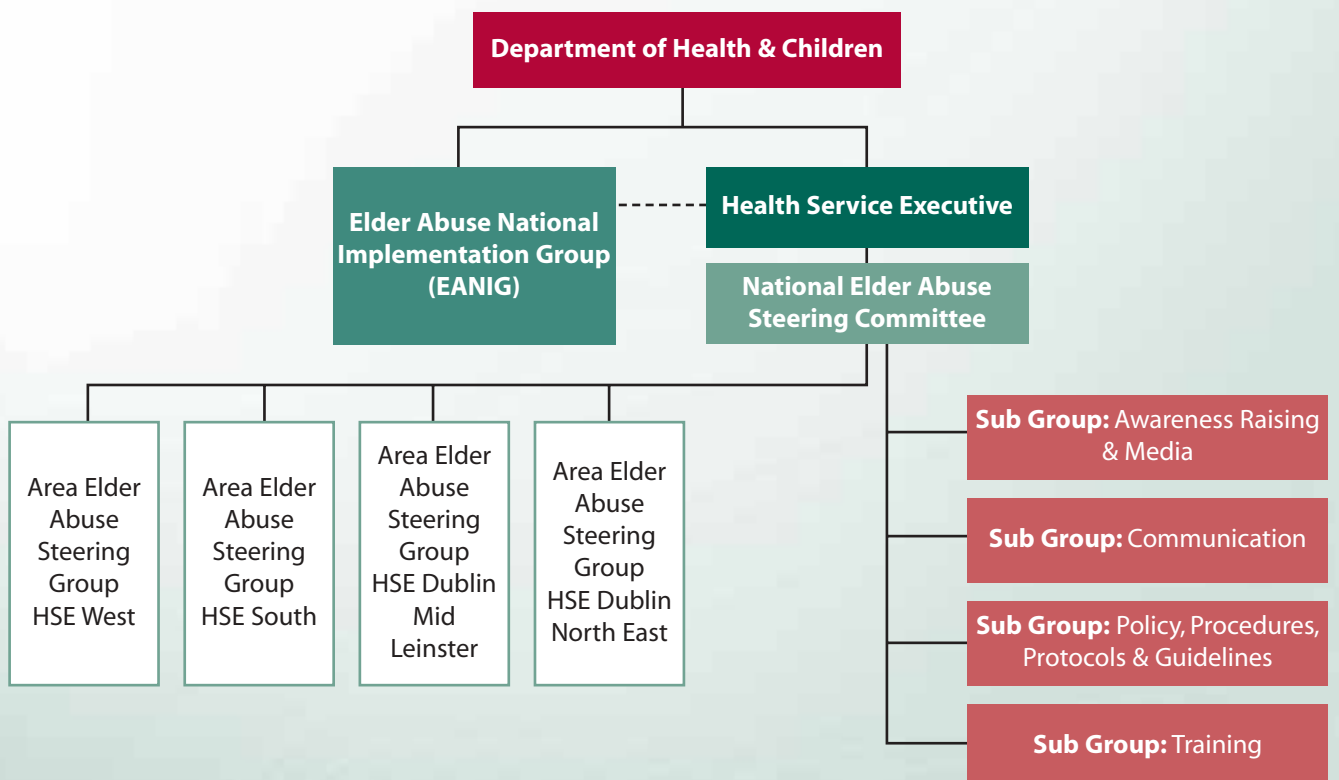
Department of Health & Children

Elder Abuse National Implementation Group (EANIG)

Health Service Executive

National Elder Abuse Steering Committee

Area Elder Abuse Steering Group HSE West

Area Elder Abuse Steering Group HSE South

Area Elder Abuse Steering Group HSE Dublin Mid Leinster

Area Elder Abuse Steering Group HSE Dublin North East

Sub Group: Awareness Raising & Media

Sub Group: Communication

Sub Group: Policy, Procedures, Protocols & Guidelines

Sub Group: Training